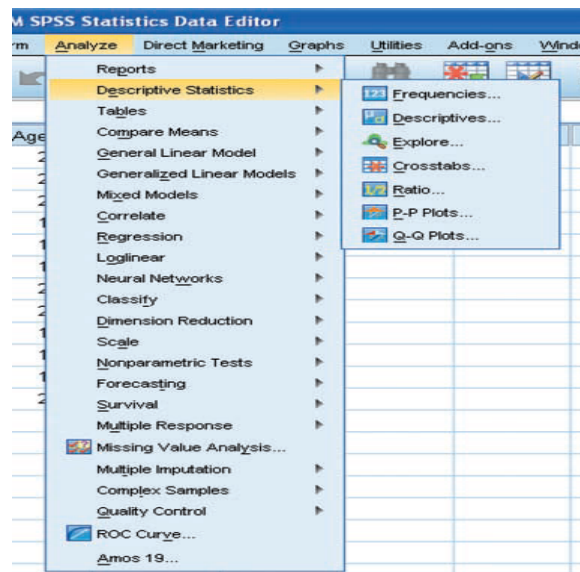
M SPSS Statistics Data Editor

rm Analyze Direct Marketing Graphs Utilities Add-ons Windo

Age
2
2
2
1
1
1
2
2
1
1
1
2

Reports
Descriptive Statistics
Tables
Compare Means
General Linear Model
Generalized Linear Models
Mixed Models
Correlate
Regression
Loglinear
Neural Networks
Classify
Dimension Reduction
Scale
Nonparametric Tests
Forecasting
Survival
Multiple Response
Missing Value Analysis...
Multiple Imputation
Complex Samples
Quality Control
ROC Curve...
Amos 19...

Frequencies...
Descriptives...
Explore...
Crosstabs...
Ratio...
P-P Plots...
Q-Q Plots...